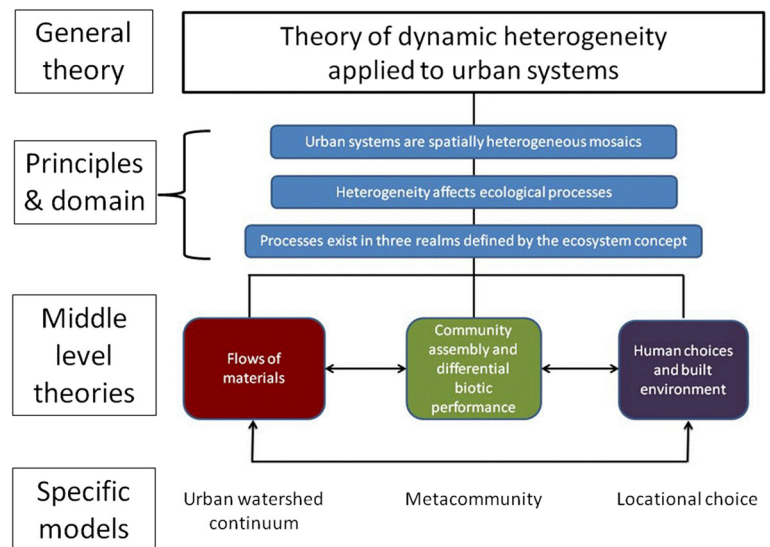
General theory

Theory of dynamic heterogeneity applied to urban systems

Principles & domain

Urban systems are spatially heterogeneous mosaics

Heterogeneity affects ecological processes

Processes exist in three realms defined by the ecosystem concept

Middle level theories

Flows of materials

Community assembly and differential biotic performance

Human choices and built environment

Specific models

Urban watershed continuum

Metacommunity

Locational choice